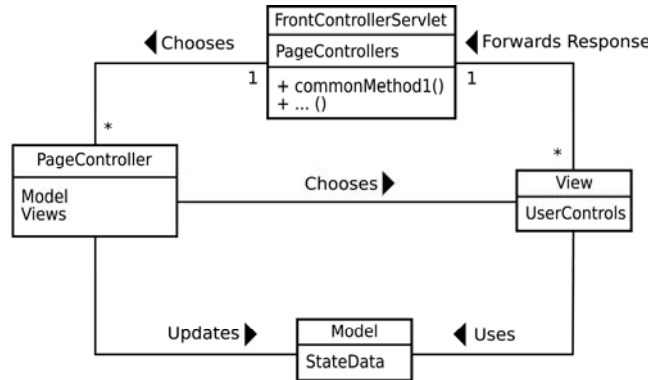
FrontControllerServlet

PageControllers

+ commonMethod1()
+ ... ()

◀ Chooses

◀ Forwards Response

1

1

*

*

PageController

Model
Views

Chooses ▶

View

UserControls

Updates ▶

Model

StateData

◀ Uses